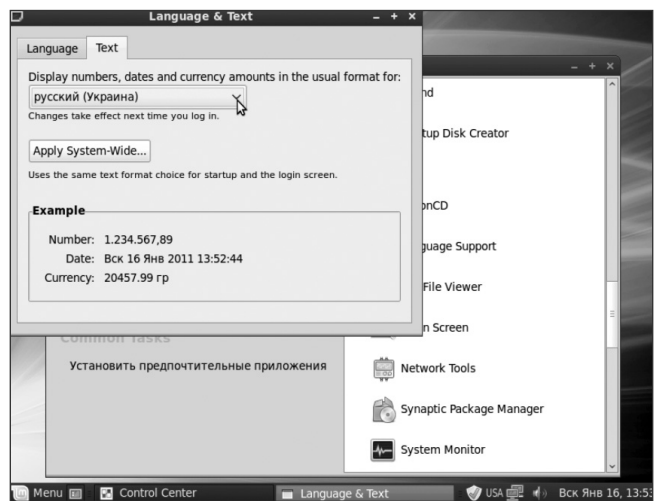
Language & Text

Language Text

Display numbers, dates and currency amounts in the usual format for:

русский (Украина)

Changes take effect next time you log in.

Apply System-Wide...

Uses the same text format choice for startup and the login screen.

Example

Number: 1.234.567,89
Date: Вск 16 Янв 2011 13:52:44
Currency: 20457.99 гр

nd

tup Disk Creator

onCD

guage Support

File Viewer

n Screen

Common Tasks

Установить предпочтительные приложения

Network Tools

Synaptic Package Manager

System Monitor

Menu Control Center Language & Text USA Вск Янв 16, 13:5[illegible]